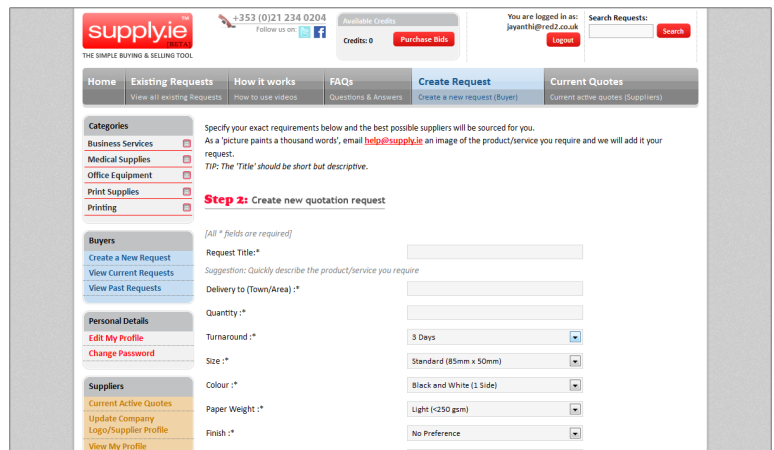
supply.ie TM BETA
THE SIMPLE BUYING & SELLING TOOL

+353 (0)21 234 0204
Follow us on:

Available Credits
Credits: 0
Purchase Bids

You are logged in as:
jayanthi@red2.co.uk
Logout

Search Requests:
Search

Home
Existing Requests
View all existing Requests
How it works
How to use videos
FAQs
Questions & Answers
Create Request
Create a new request (Buyer)
Current Quotes
Current active quotes (Suppliers)

Categories
Business Services
Medical Supplies
Office Equipment
Print Supplies
Printing

Buyers
Create a New Request
View Current Requests
View Past Requests

Personal Details
Edit My Profile
Change Password

Suppliers
Current Active Quotes
Update Company Logo/Supplier Profile
View My Profile

Specify your exact requirements below and the best possible suppliers will be sourced for you.
As a 'picture paints a thousand words', email help@supply.ie an image of the product/service you require and we will add it your request.
TIP: The 'Title' should be short but descriptive.

Step 2: Create new quotation request

[All * fields are required]

Request Title:*
Suggestion: Quickly describe the product/service you require
Delivery to (Town/Area) :*
Quantity :*
Turnaround :* 3 Days
Size :* Standard (85mm x 50mm)
Colour :* Black and White (1 Side)
Paper Weight :* Light (<250 gsm)
Finish :* No Preference